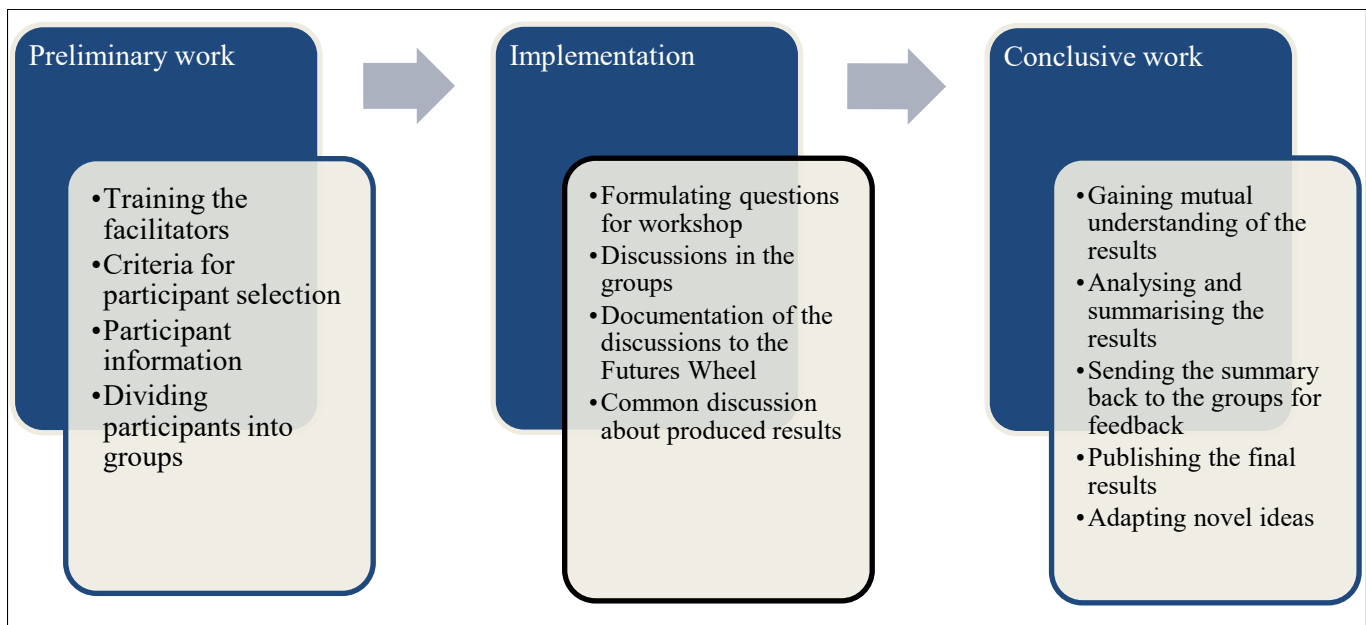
Preliminary work

• Training the facilitators
• Criteria for participant selection
• Participant information
• Dividing participants into groups

Implementation

• Formulating questions for workshop
• Discussions in the groups
• Documentation of the discussions to the Futures Wheel
• Common discussion about produced results

Conclusive work

• Gaining mutual understanding of the results
• Analysing and summarising the results
• Sending the summary back to the groups for feedback
• Publishing the final results
• Adapting novel ideas